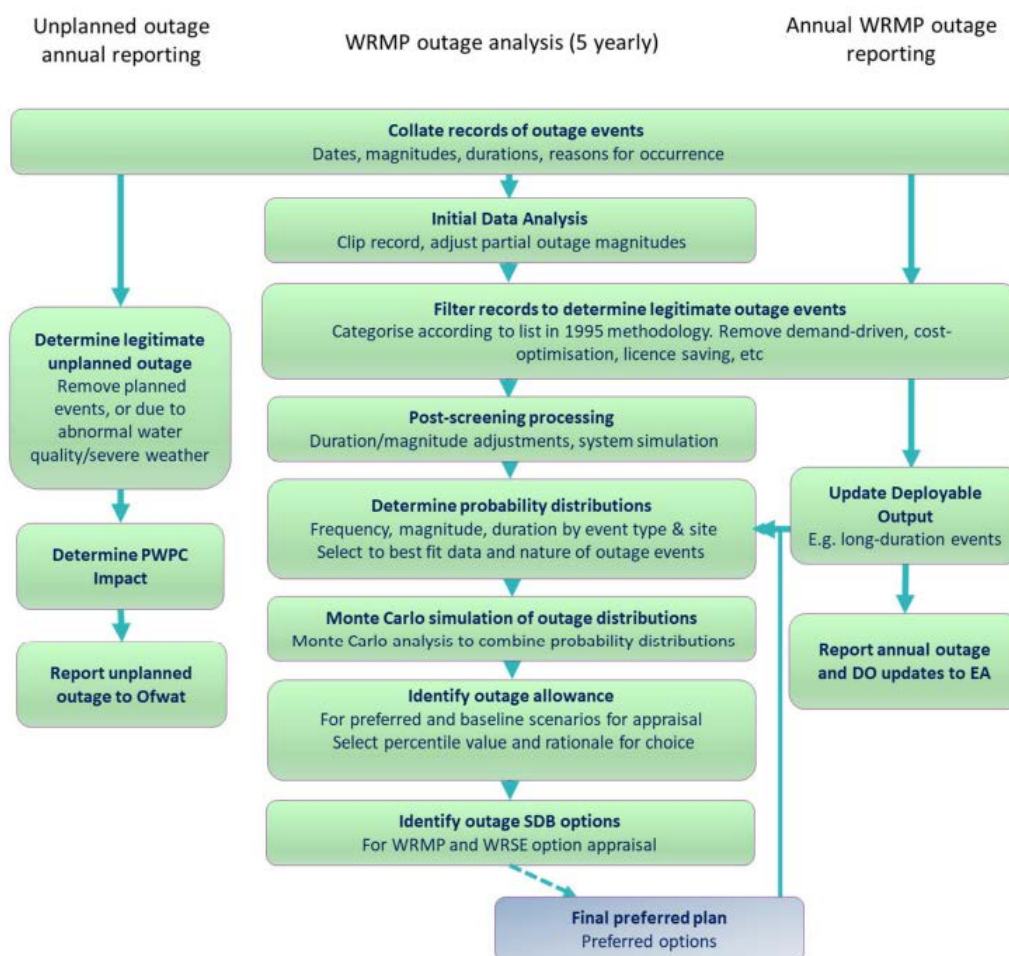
Unplanned outage annual reporting

WRMP outage analysis (5 yearly)

Annual WRMP outage reporting

**Collate records of outage events**
Dates, magnitudes, durations, reasons for occurrence

**Initial Data Analysis**
Clip record, adjust partial outage magnitudes

**Determine legitimate unplanned outage**
Remove planned events, or due to abnormal water quality/severe weather

**Filter records to determine legitimate outage events**
Categorise according to list in 1995 methodology. Remove demand-driven, cost-optimisation, licence saving, etc

**Post-screening processing**
Duration/magnitude adjustments, system simulation

**Determine probability distributions**
Frequency, magnitude, duration by event type & site
Select to best fit data and nature of outage events

**Update Deployable Output**
E.g. long-duration events

**Determine PWPC Impact**

**Monte Carlo simulation of outage distributions**
Monte Carlo analysis to combine probability distributions

**Report annual outage and DO updates to EA**

**Report unplanned outage to Ofwat**

**Identify outage allowance**
For preferred and baseline scenarios for appraisal
Select percentile value and rationale for choice

**Identify outage SDB options**
For WRMP and WRSE option appraisal

**Final preferred plan**
Preferred options